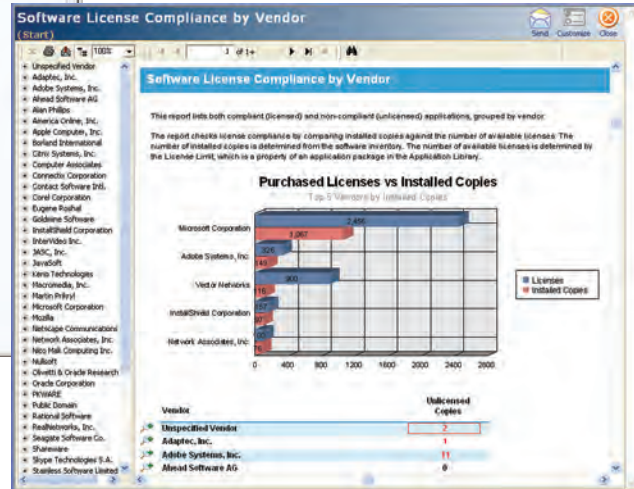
Software License Compliance by Vendor
(Start)

Send Customize Close

100%

1 of 1+

Unspecified Vendor
Adaptec, Inc.
Adobe Systems, Inc.
Ahead Software AG
Alan Phillips
America Online, Inc.
Apple Computer, Inc.
Borland International
Citrix Systems, Inc.
Computer Associates
Connectix Corporation
Contact Software Intl.
Corel Corporation
Eugene Roshal
Goldeine Software
InstallShield Corporation
InterVideo Inc.
JASC, Inc.
JavaSoft
Keno Technologies
Macromedia, Inc.
Martin Prikryl
Microsoft Corporation
Mozilla
Netscape Communications
Network Associates, Inc.
Nico Mak Computing Inc.
Nullsoft
Olivetti & Oracle Research
Oracle Corporation
PKWARE
Public Domain
Rational Software
RealNetworks, Inc.
Seagate Software Co.
Shareware
Skype Technologies S.A.
Stainless Software Limited

Software License Compliance by Vendor

This report lists both compliant (licensed) and non-compliant (unlicensed) applications, grouped by vendor.

The report checks license compliance by comparing installed copies against the number of available licenses. The number of installed copies is determined from the software inventory. The number of available licenses is determined by the License Limit, which is a property of an application package in the Application Library.

Purchased Licenses vs Installed Copies
Top 5 Vendors by Installed Copies

Microsoft Corporation
Adobe Systems, Inc.
Vendor Networks
InstallShield Corporation
Network Associates, Inc.

2,456
1,067
326
145
900
116
127
80
77
76

0 400 800 1200 1600 2000 2400 2800

Licenses
Installed Copies

| Vendor | Unlicensed Copies |
|---|---|
| Unspecified Vendor | 2 |
| Adaptec, Inc. | 1 |
| Adobe Systems, Inc. | 11 |
| Ahead Software AG | 0 |